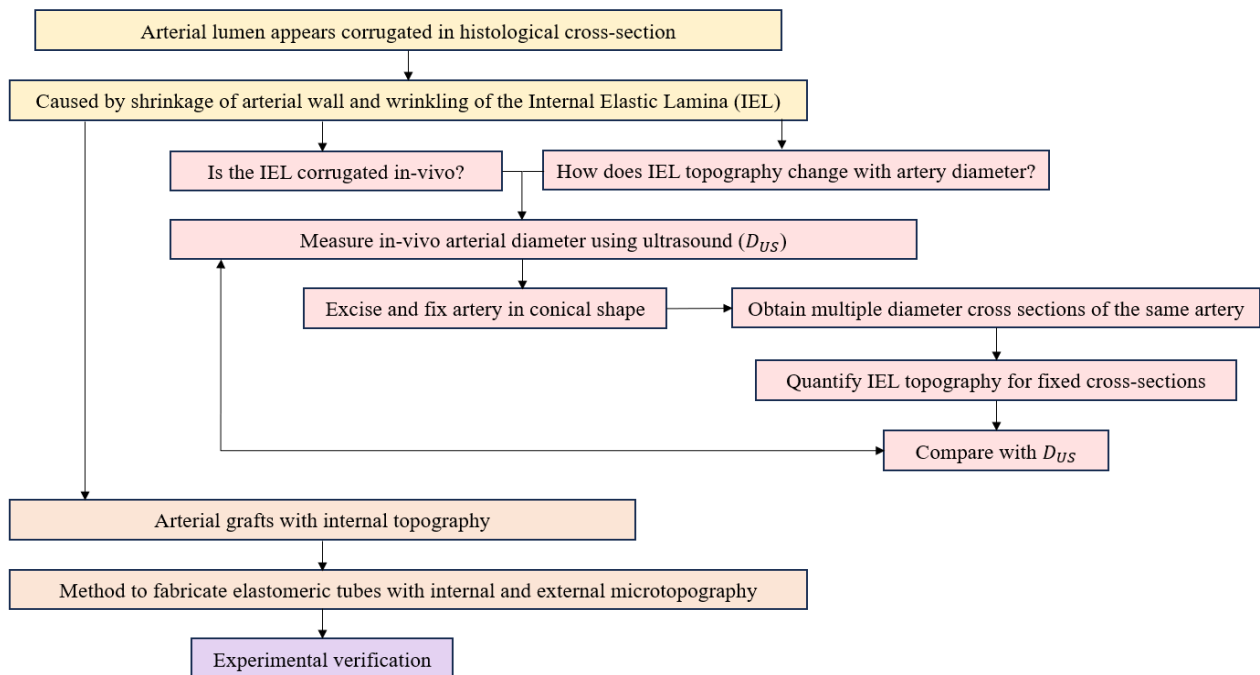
Arterial lumen appears corrugated in histological cross-section

Caused by shrinkage of arterial wall and wrinkling of the Internal Elastic Lamina (IEL)

Is the IEL corrugated in-vivo?

How does IEL topography change with artery diameter?

Measure in-vivo arterial diameter using ultrasound ($D_{US}$)

Excise and fix artery in conical shape

Obtain multiple diameter cross sections of the same artery

Quantify IEL topography for fixed cross-sections

Compare with $D_{US}$

Arterial grafts with internal topography

Method to fabricate elastomeric tubes with internal and external microtopography

Experimental verification